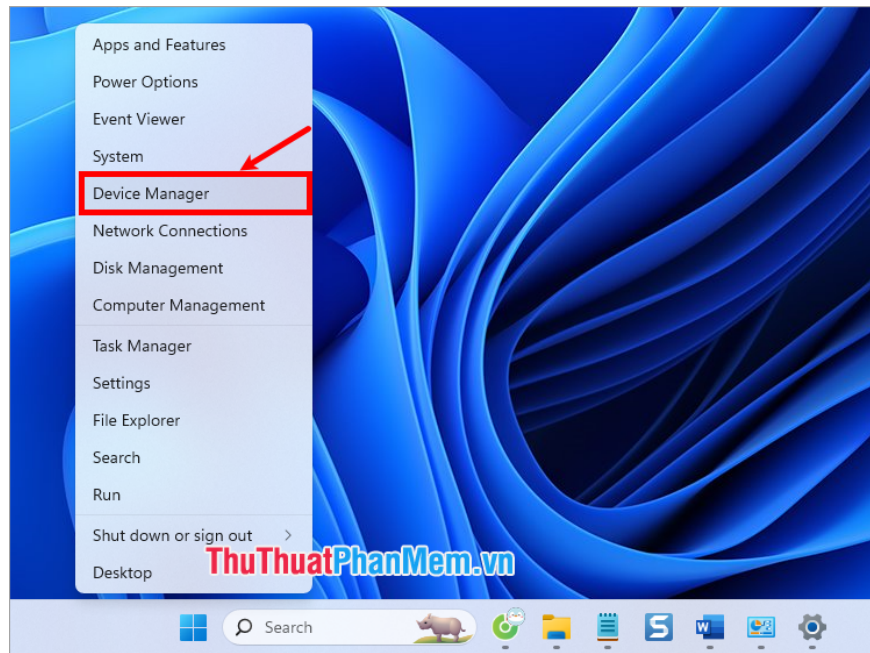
Apps and Features
Power Options
Event Viewer
System
Device Manager
Network Connections
Disk Management
Computer Management

Task Manager
Settings
File Explorer
Search
Run

Shut down or sign out >
Desktop

ThuThuatPhanMem.vn

Search